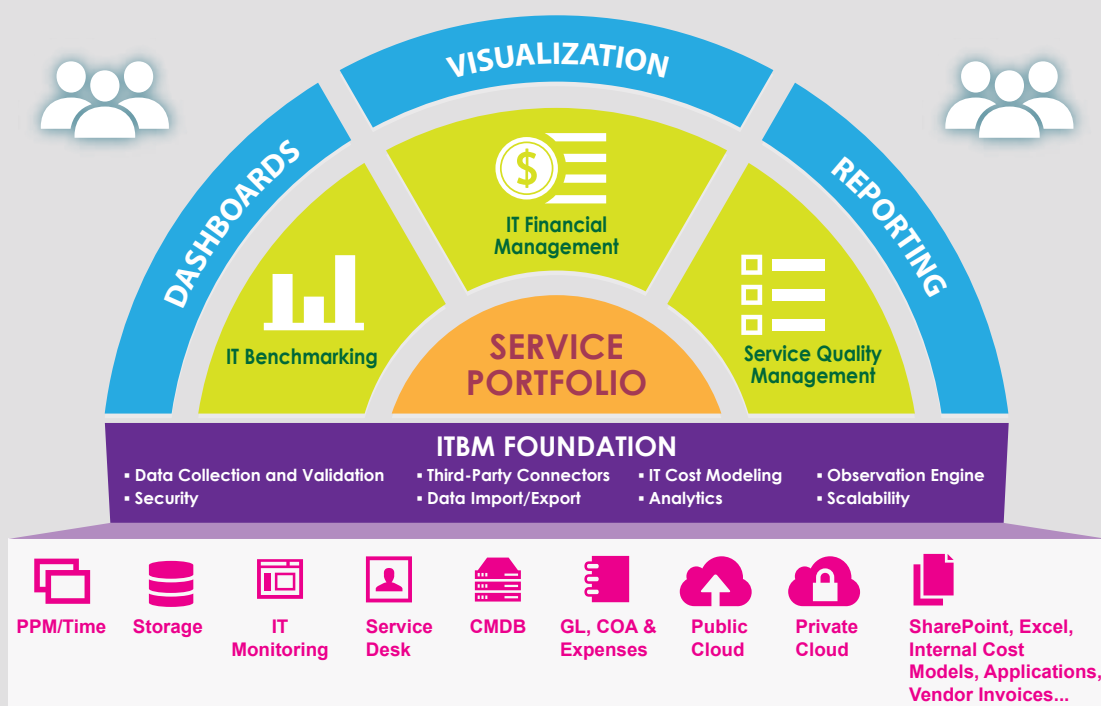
VISUALIZATION

DASHBOARDS

REPORTING

IT Financial Management

IT Benchmarking

Service Quality Management

SERVICE PORTFOLIO

ITBM FOUNDATION

▪ Data Collection and Validation
▪ Security
▪ Third-Party Connectors
▪ Data Import/Export
▪ IT Cost Modeling
▪ Analytics
▪ Observation Engine
▪ Scalability

PPM/Time

Storage

IT Monitoring

Service Desk

CMDB

GL, COA & Expenses

Public Cloud

Private Cloud

SharePoint, Excel, Internal Cost Models, Applications, Vendor Invoices...